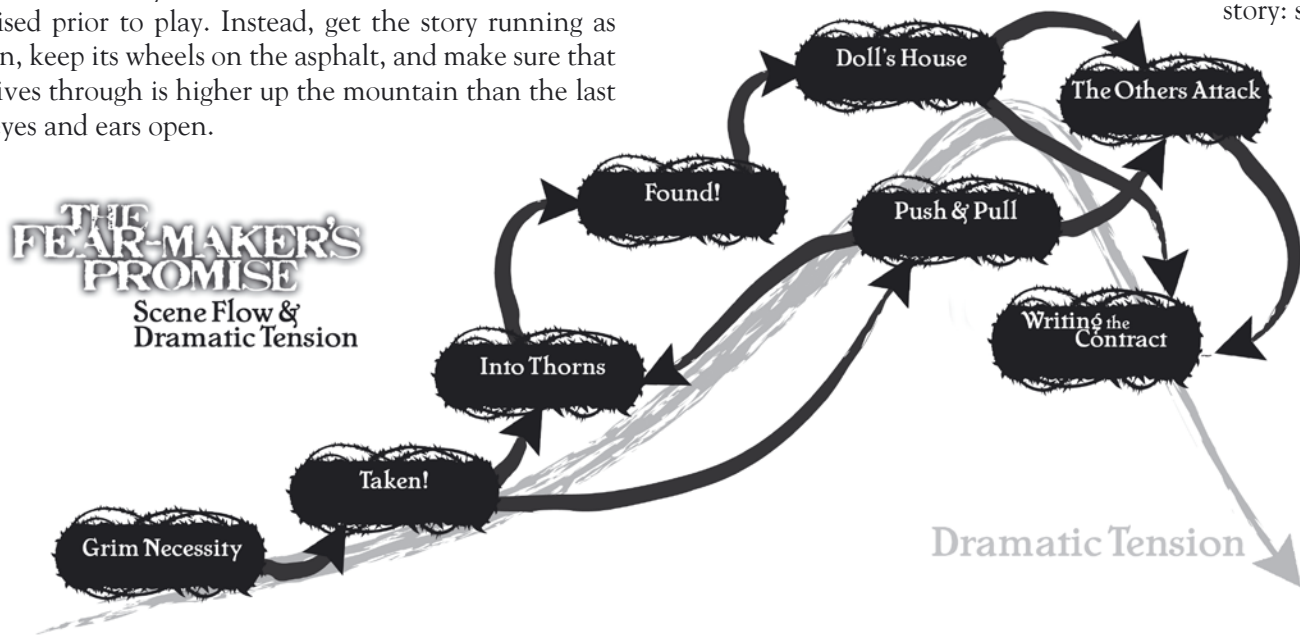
ised prior to play. Instead, get the story running as n, keep its wheels on the asphalt, and make sure that ives through is higher up the mountain than the last yes and ears open.

story: s

THE FEAR-MAKER'S PROMISE
Scene Flow & Dramatic Tension

Doll's House

The Others Attack

Found!

Push & Pull

Writing the Contract

Into Thorns

Taken!

Grim Necessity

Dramatic Tension